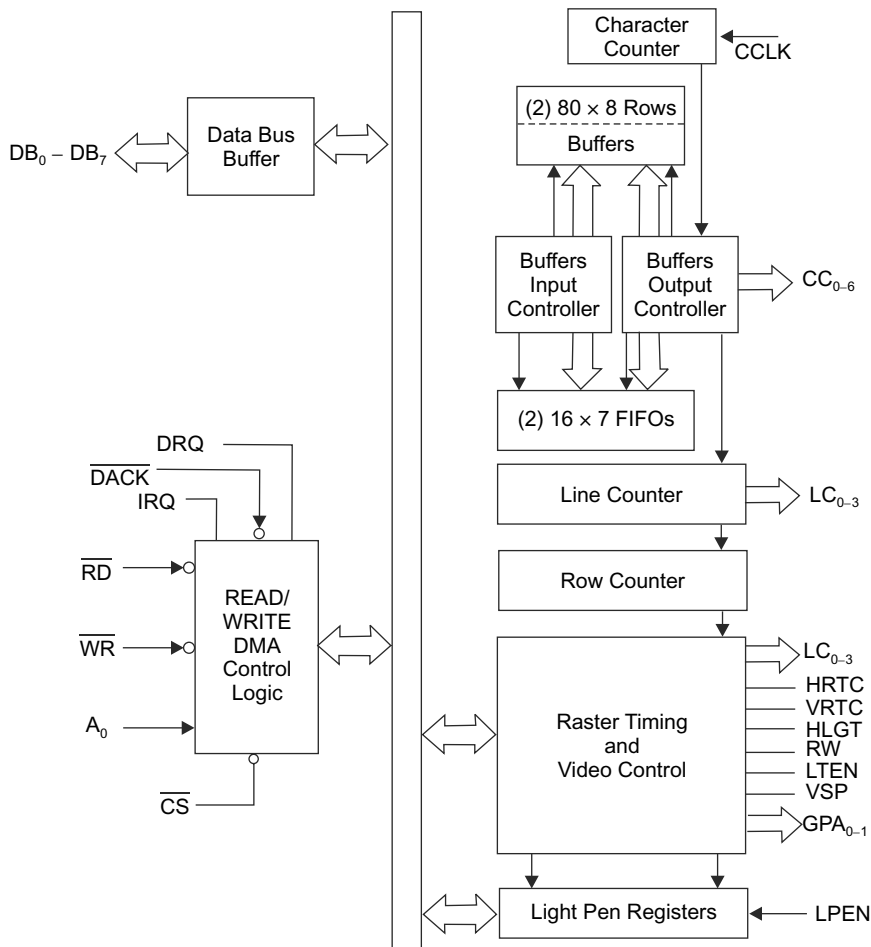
Character Counter

CCLK

$DB_0 - DB_7$

Data Bus Buffer

(2) 80 × 8 Rows

Buffers

Buffers Input Controller

Buffers Output Controller

$CC_{0-6}$

(2) 16 × 7 FIFOs

DRQ

$\overline{DACK}$

IRQ

Line Counter

$LC_{0-3}$

Row Counter

$\overline{RD}$

READ/ WRITE DMA Control Logic

$\overline{WR}$

$A_0$

$\overline{CS}$

$LC_{0-3}$

HRTC

VRTC

HLGT

RW

LTEN

VSP

$GPA_{0-1}$

Raster Timing and Video Control

Light Pen Registers

LPEN